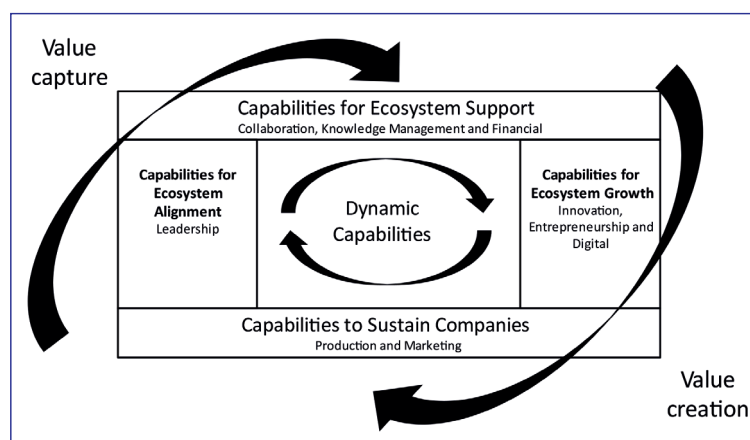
Value capture

Capabilities for Ecosystem Support
Collaboration, Knowledge Management and Financial

Capabilities for Ecosystem Alignment
Leadership

Dynamic Capabilities

Capabilities for Ecosystem Growth
Innovation, Entrepreneurship and Digital

Capabilities to Sustain Companies
Production and Marketing

Value creation